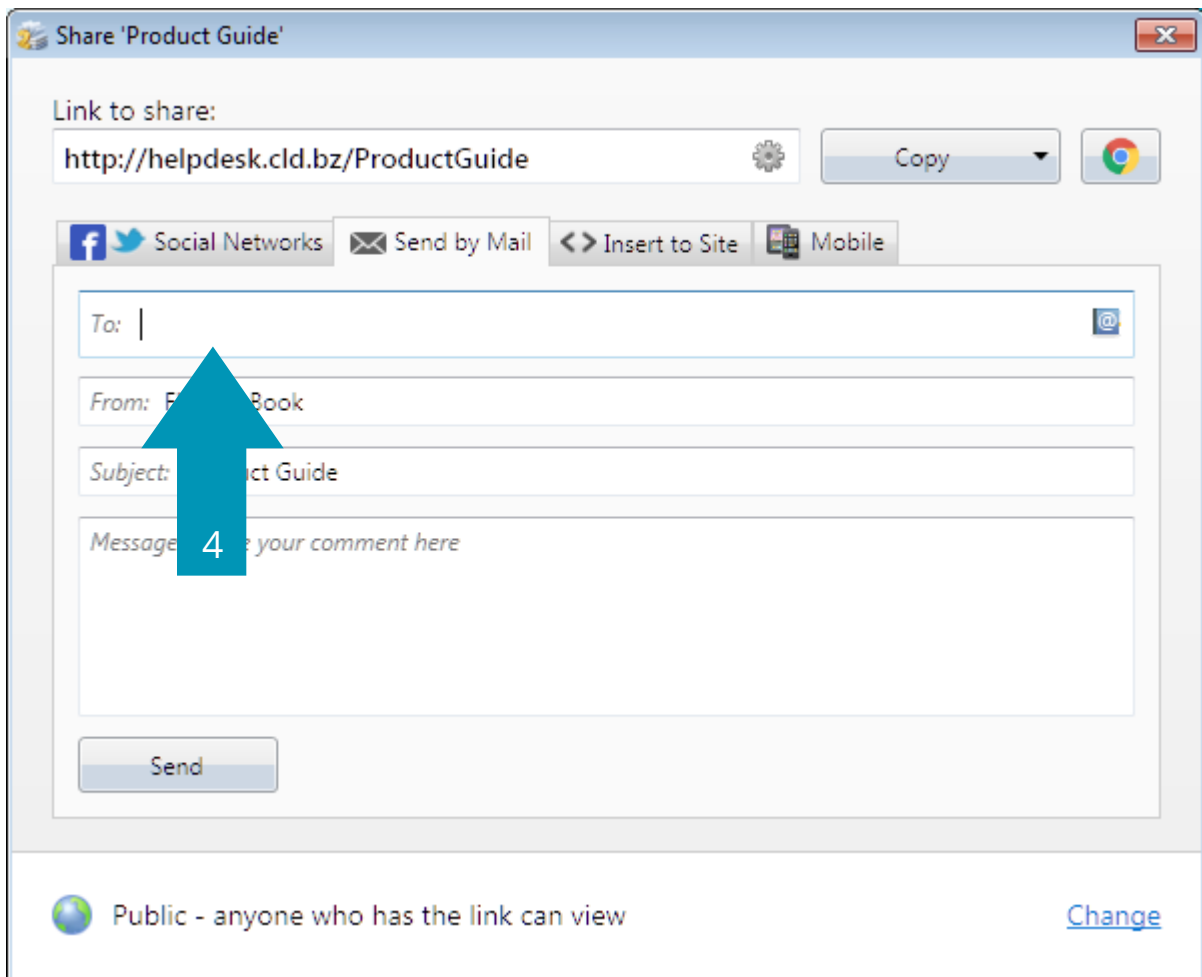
Share 'Product Guide'

Link to share:

http://helpdesk.cld.bz/ProductGuide

Copy

Social Networks | Send by Mail | Insert to Site | Mobile

To:

From: F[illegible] Book

Subject: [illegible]ct Guide

Message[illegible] your comment here

4

Send

Public - anyone who has the link can view

Change